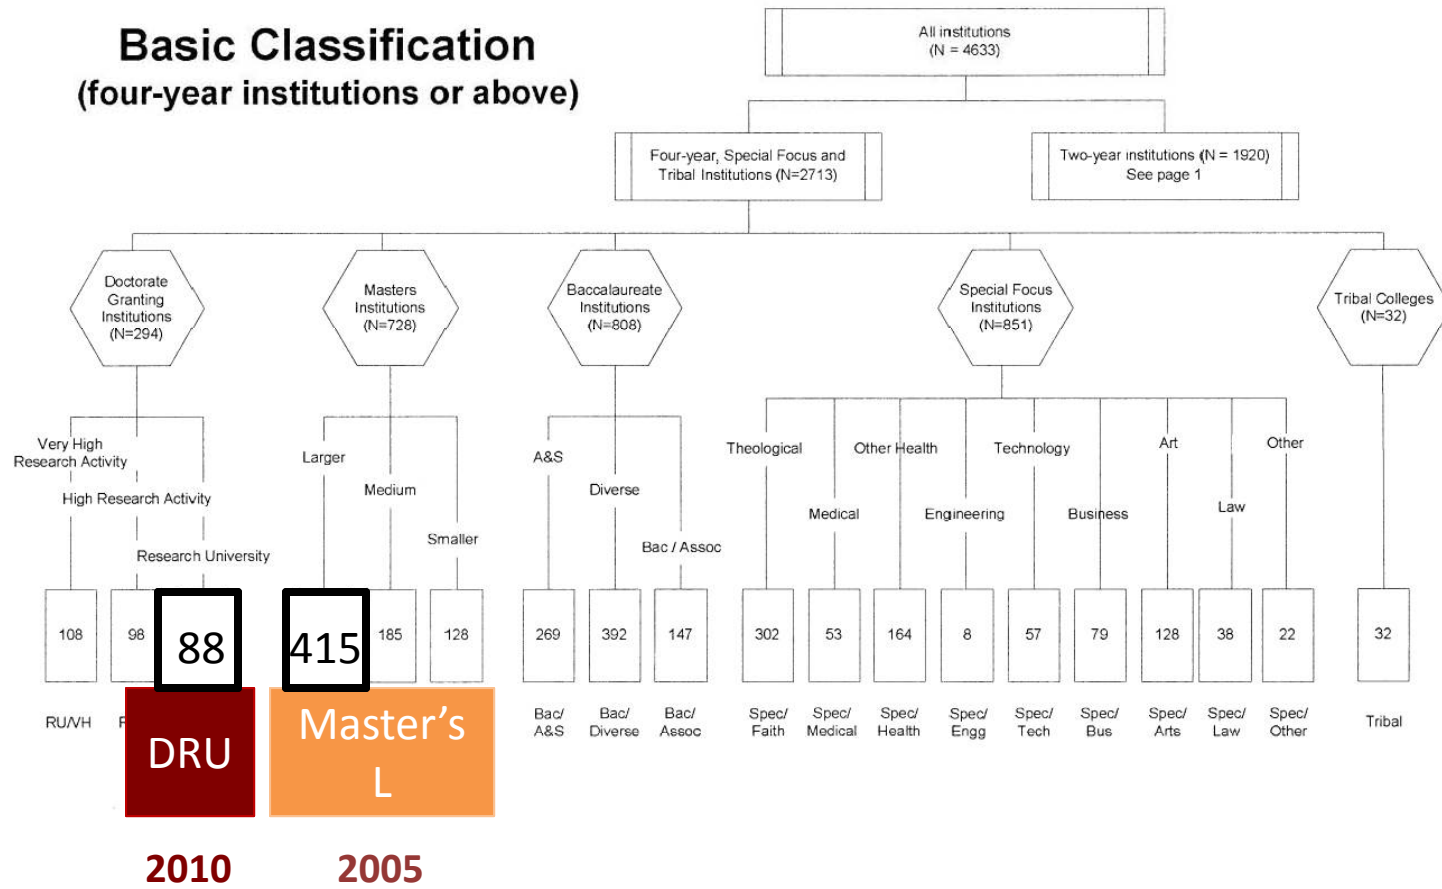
Basic Classification
(four-year institutions or above)

All institutions
(N = 4633)

Four-year, Special Focus and Tribal Institutions (N=2713)

Two-year institutions (N = 1920)
See page 1

Doctorate Granting Institutions (N=294)

Masters Institutions (N=728)

Baccalaureate Institutions (N=808)

Special Focus Institutions (N=851)

Tribal Colleges (N=32)

Very High Research Activity

High Research Activity

Research University

Larger

Medium

Smaller

A&S

Diverse

Bac / Assoc

Theological

Medical

Other Health

Engineering

Technology

Business

Art

Law

Other

108

98

88

415

185

128

269

392

147

302

53

164

8

57

79

128

38

22

32

RU/VH

R

DRU

Master's L

Bac/ A&S

Bac/ Diverse

Bac/ Assoc

Spec/ Faith

Spec/ Medical

Spec/ Health

Spec/ Engg

Spec/ Tech

Spec/ Bus

Spec/ Arts

Spec/ Law

Spec/ Other

Tribal

2010

2005